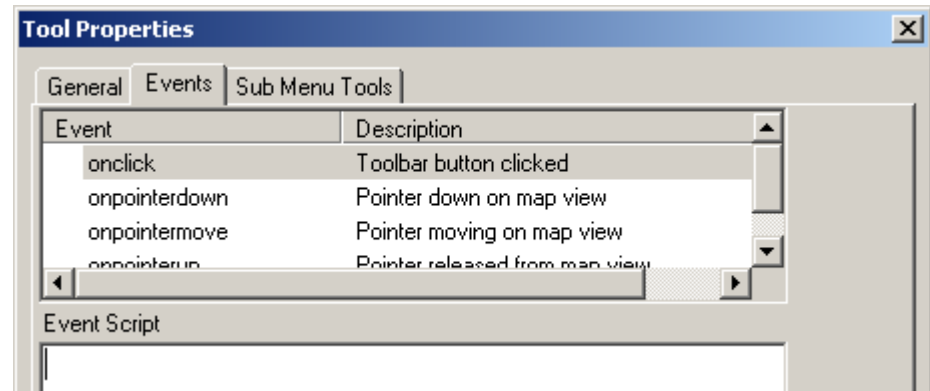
Tool Properties

General | Events | Sub Menu Tools

| Event | Description |
|---|---|
| onclick | Toolbar button clicked |
| onpointerdown | Pointer down on map view |
| onpointermove | Pointer moving on map view |
| onpointerup | Pointer released from map view |

Event Script